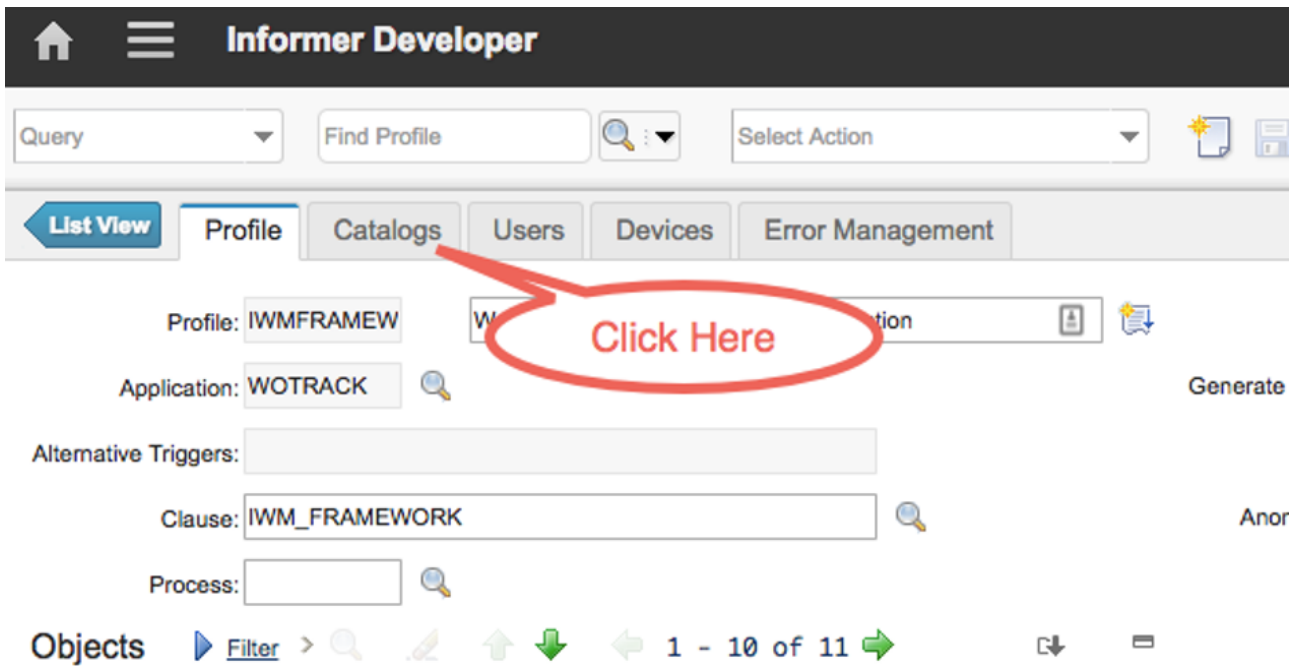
Informer Developer

Query

Find Profile

Select Action

List View

Profile

Catalogs

Users

Devices

Error Management

Profile: IWMFRAMEW

W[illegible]tion

Click Here

Application: WOTRACK

Generate

Alternative Triggers:

Clause: IWM_FRAMEWORK

Anor

Process:

Objects

Filter

1 - 10 of 11